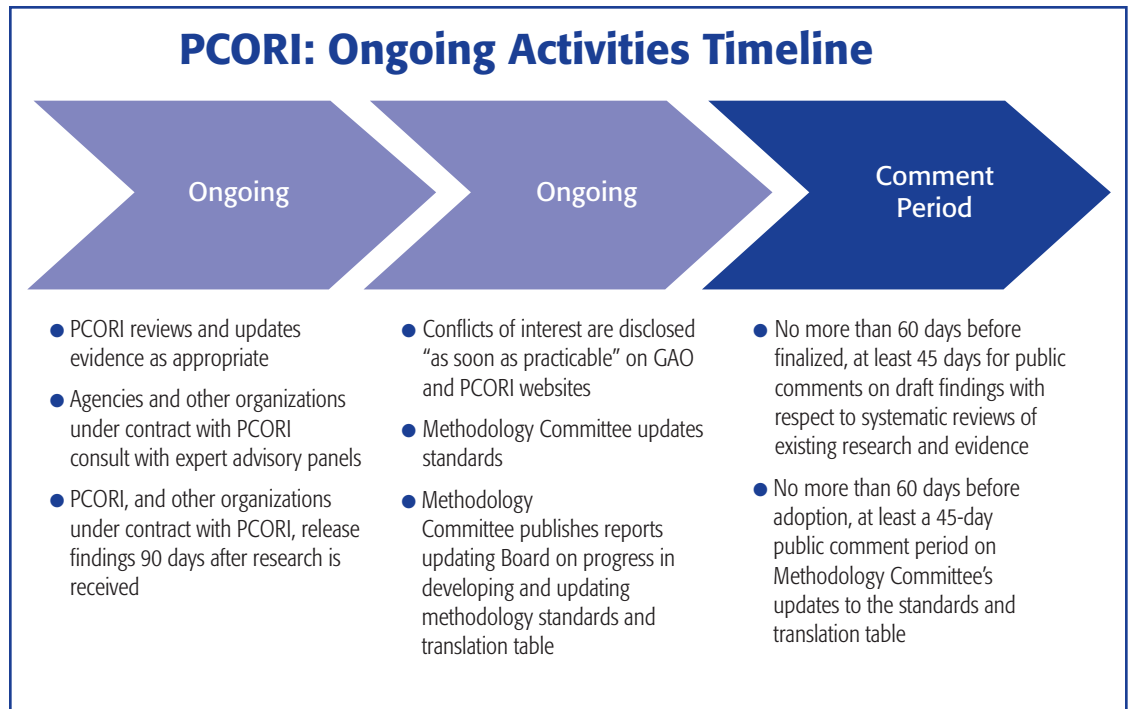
PCORI: Ongoing Activities Timeline

Ongoing

Ongoing

Comment Period

- PCORI reviews and updates evidence as appropriate
- Agencies and other organizations under contract with PCORI consult with expert advisory panels
- PCORI, and other organizations under contract with PCORI, release findings 90 days after research is received

- Conflicts of interest are disclosed "as soon as practicable" on GAO and PCORI websites
- Methodology Committee updates standards
- Methodology Committee publishes reports updating Board on progress in developing and updating methodology standards and translation table

- No more than 60 days before finalized, at least 45 days for public comments on draft findings with respect to systematic reviews of existing research and evidence
- No more than 60 days before adoption, at least a 45-day public comment period on Methodology Committee's updates to the standards and translation table